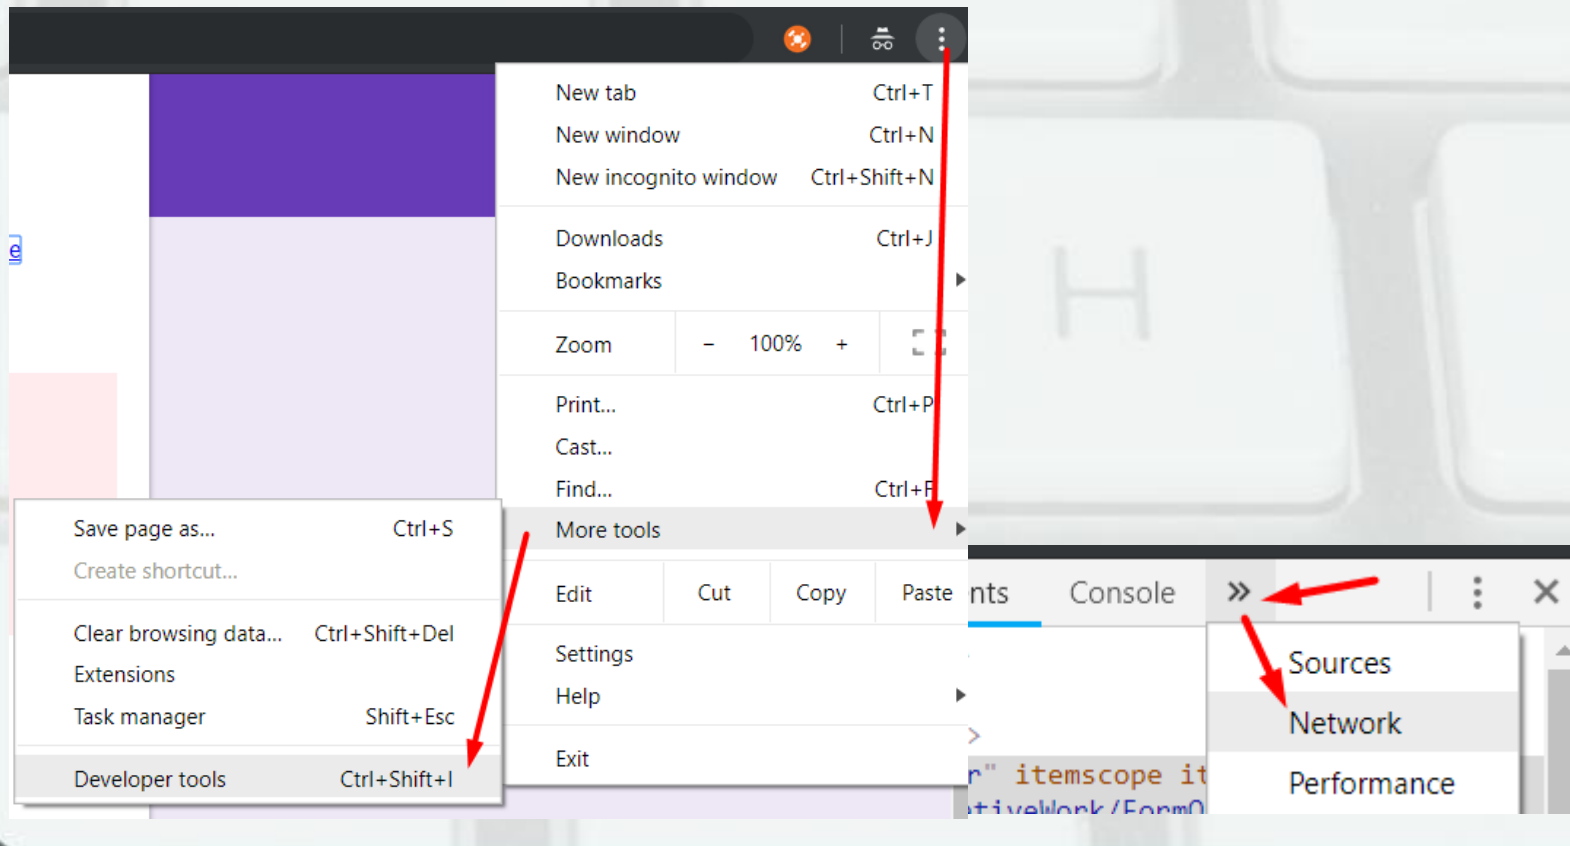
New tab Ctrl+T
New window Ctrl+N
New incognito window Ctrl+Shift+N

Downloads Ctrl+J
Bookmarks

Zoom − 100% +

Print... Ctrl+P
Cast...
Find... Ctrl+F
More tools

Edit Cut Copy Paste

Settings
Help

Exit

Save page as... Ctrl+S
Create shortcut...

Clear browsing data... Ctrl+Shift+Del
Extensions
Task manager Shift+Esc

Developer tools Ctrl+Shift+I

nts Console »

Sources
Network
Performance

r" itemscope it
tiveWork/FormO